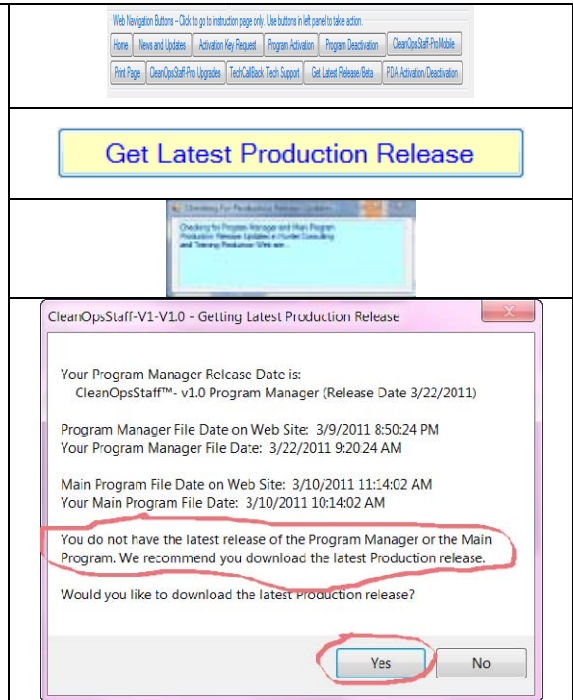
Web Navigation Buttons – Click to go to instruction page only. Use buttons in left panel to take action.

Home | News and Updates | Activation Key Request | Program Activation | Program Deactivation | CleanOpsStaff-ProMobile

Print Page | CleanOpsStaff-Pro Upgrades | TechCallBack Tech Support | Get Latest Release/Beta | PDA Activation/Deactivation

Get Latest Production Release

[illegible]

Checking for Program Manager and Main Program Production Release Updates at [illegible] Consulting and Training Production Web site...

CleanOpsStaff-V1-V1.0 - Getting Latest Production Release

Your Program Manager Release Date is:
CleanOpsStaff™- v1.0 Program Manager (Release Date 3/22/2011)

Program Manager File Date on Web Site: 3/9/2011 8:50:24 PM
Your Program Manager File Date: 3/22/2011 9:20:24 AM

Main Program File Date on Web Site: 3/10/2011 11:14:02 AM
Your Main Program File Date: 3/10/2011 10:14:02 AM

You do not have the latest release of the Program Manager or the Main Program. We recommend you download the latest Production release.

Would you like to download the latest Production release?

Yes | No